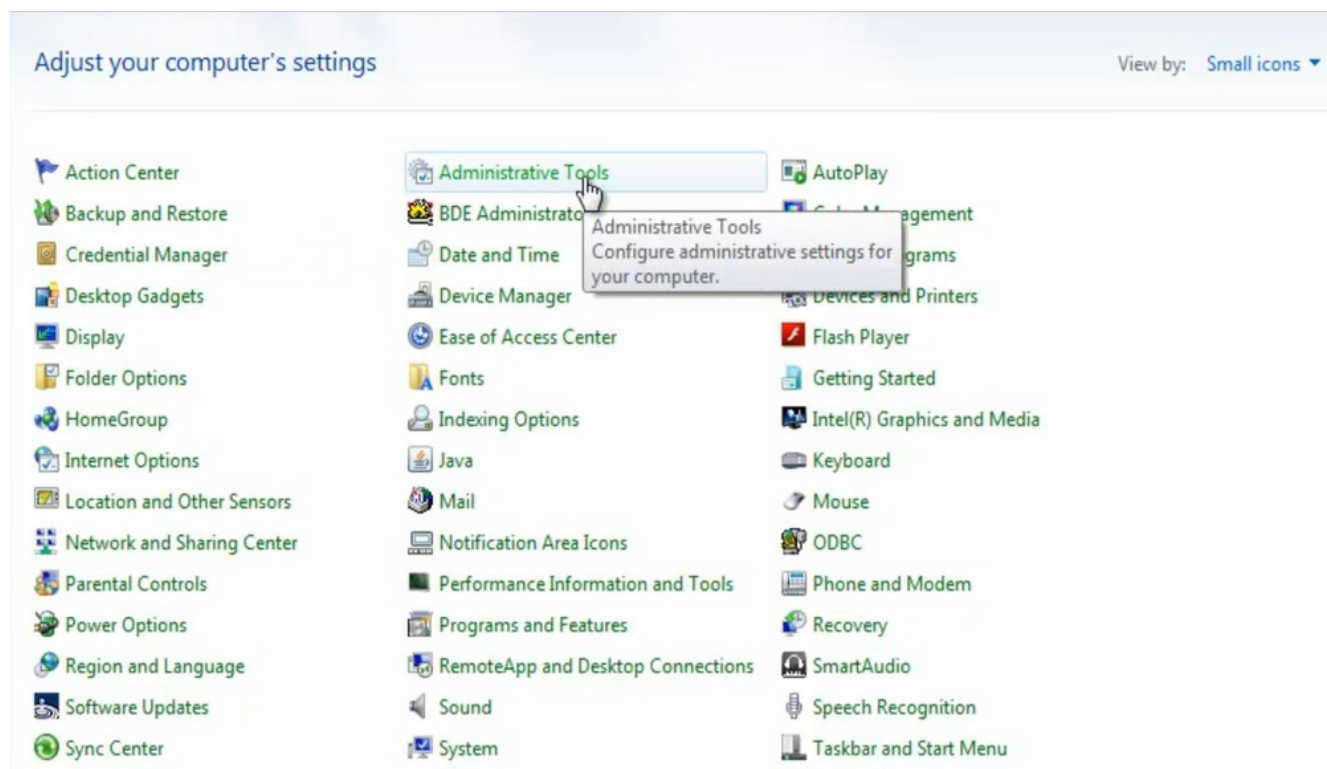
Adjust your computer's settings

View by: Small icons ▾

Action Center
Backup and Restore
Credential Manager
Desktop Gadgets
Display
Folder Options
HomeGroup
Internet Options
Location and Other Sensors
Network and Sharing Center
Parental Controls
Power Options
Region and Language
Software Updates
Sync Center

Administrative Tools
BDE Administrato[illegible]
Date and Time
Device Manager
Ease of Access Center
Fonts
Indexing Options
Java
Mail
Notification Area Icons
Performance Information and Tools
Programs and Features
RemoteApp and Desktop Connections
Sound
System

Administrative Tools
Configure administrative settings for your computer.

AutoPlay
C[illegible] Management
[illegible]grams
Devices and Printers
Flash Player
Getting Started
Intel(R) Graphics and Media
Keyboard
Mouse
ODBC
Phone and Modem
Recovery
SmartAudio
Speech Recognition
Taskbar and Start Menu